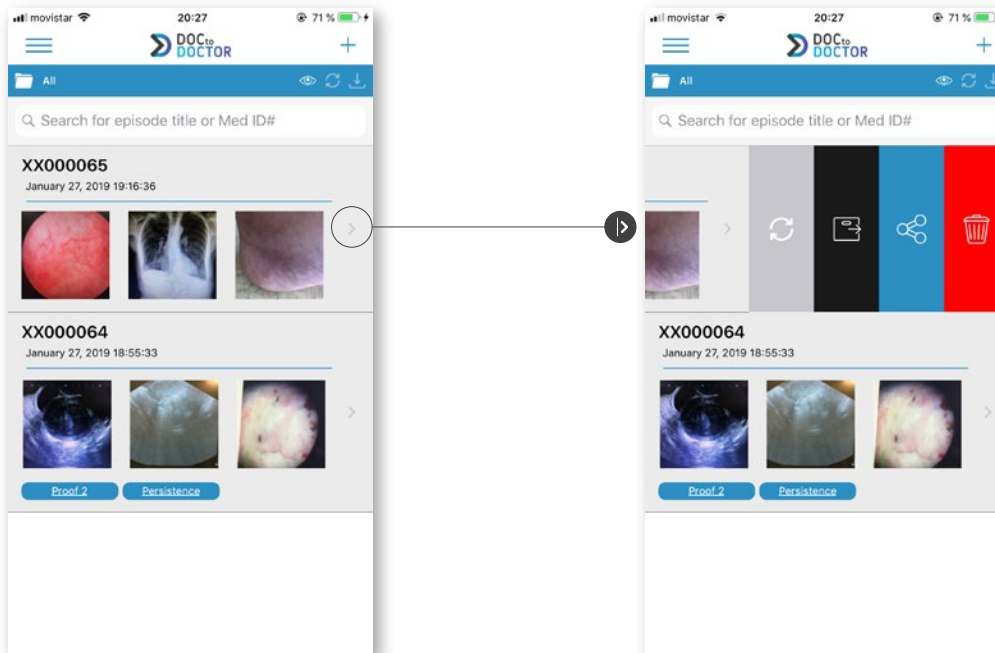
movistar 20:27 71 %

DOC to DOCTOR

All

Search for episode title or Med ID#

XX000065
January 27, 2019 19:16:36

XX000064
January 27, 2019 18:55:33

Proof 2 Persistence

movistar 20:27 71 %

DOC to DOCTOR

All

Search for episode title or Med ID#

XX000064
January 27, 2019 18:55:33

Proof 2 Persistence